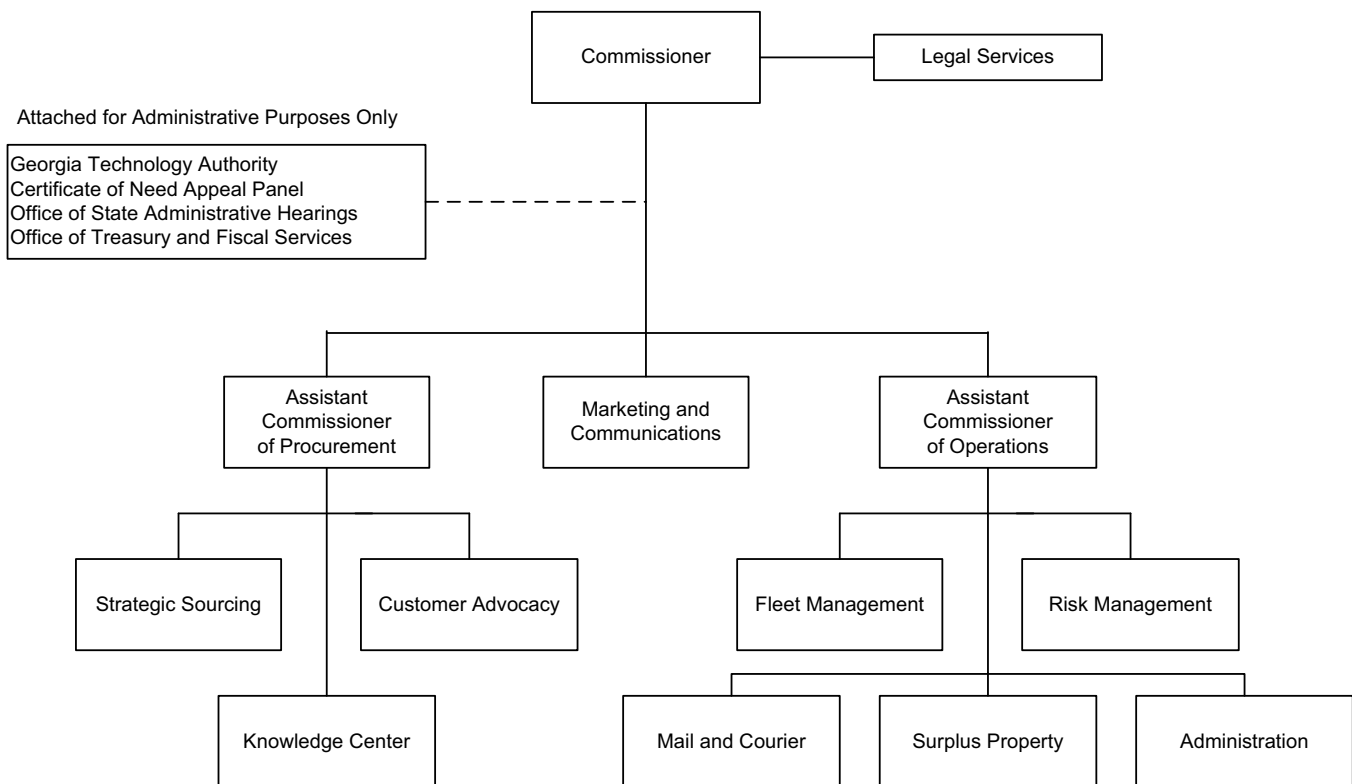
Commissioner

Legal Services

Attached for Administrative Purposes Only

Georgia Technology Authority
Certificate of Need Appeal Panel
Office of State Administrative Hearings
Office of Treasury and Fiscal Services

Assistant Commissioner of Procurement

Marketing and Communications

Assistant Commissioner of Operations

Strategic Sourcing

Customer Advocacy

Fleet Management

Risk Management

Knowledge Center

Mail and Courier

Surplus Property

Administration